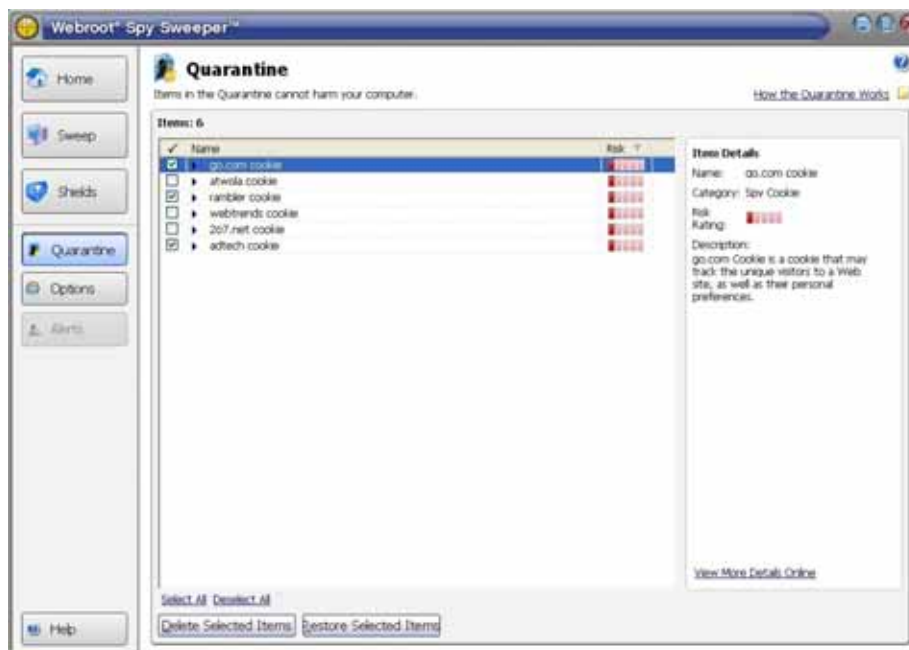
Webroot® Spy Sweeper™

Home

Sweep

Shields

Quarantine

Options

Alerts

Help

Quarantine

Items in the Quarantine cannot harm your computer.

How the Quarantine Works

Items: 6

| ✓ | Name | Risk |
|---|---|---|
| ☑ | go.com cookie | |
| ☐ | atwola cookie | |
| ☑ | rambler cookie | |
| ☐ | webtrends cookie | |
| ☐ | 207.net cookie | |
| ☑ | adtech cookie | |

Item Details

Name: go.com cookie

Category: Spy Cookie

Risk Rating:

Description:
go.com Cookie is a cookie that may track the unique visitors to a Web site, as well as their personal preferences.

View More Details Online

Select All Deselect All

Delete Selected Items

Restore Selected Items